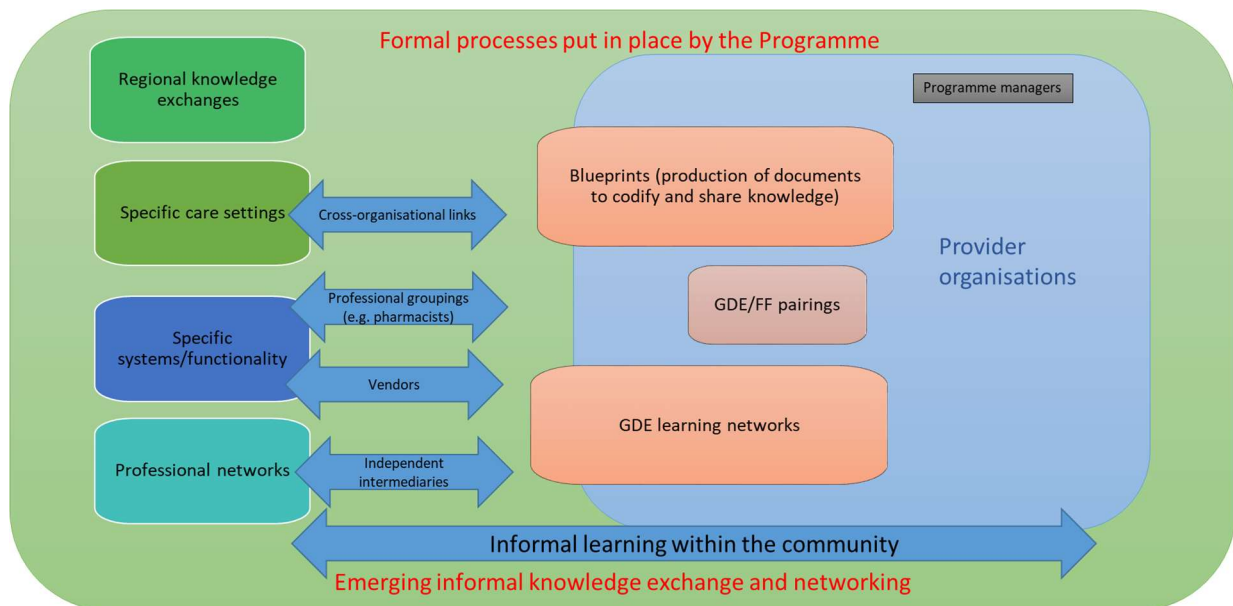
Formal processes put in place by the Programme

Regional knowledge exchanges

Programme managers

Blueprints (production of documents to codify and share knowledge)

Specific care settings

Cross-organisational links

Provider organisations

Professional groupings (e.g. pharmacists)

GDE/FF pairings

Specific systems/functionality

Vendors

GDE learning networks

Professional networks

Independent intermediaries

Informal learning within the community

Emerging informal knowledge exchange and networking